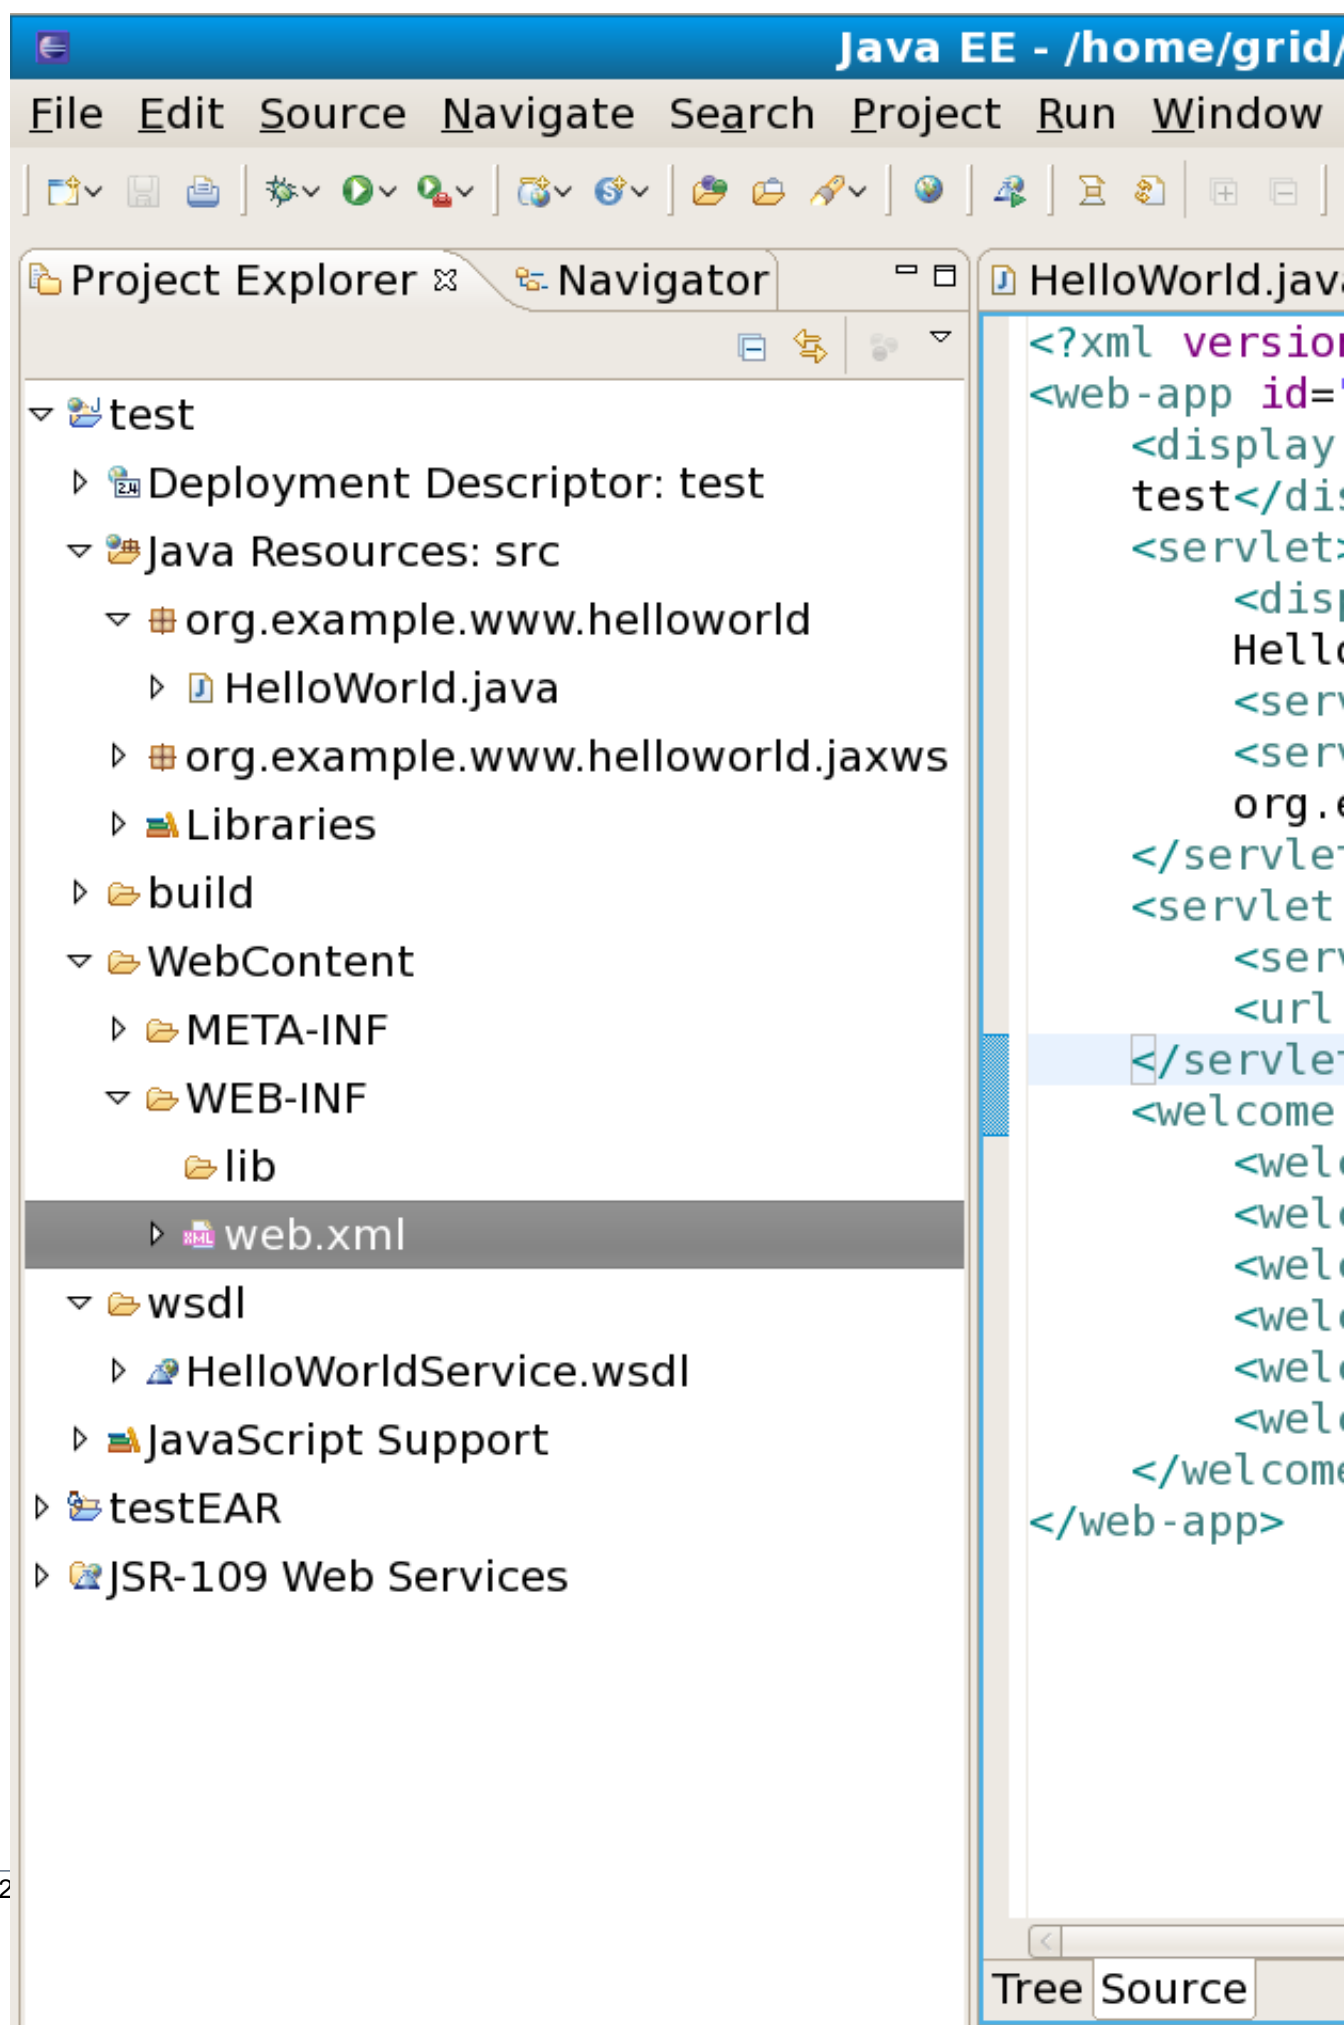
Java EE - /home/grid/

File Edit Source Navigate Search Project Run Window

Project Explorer ⊠ Navigator

test
Deployment Descriptor: test
Java Resources: src
org.example.www.helloworld
HelloWorld.java
org.example.www.helloworld.jaxws
Libraries
build
WebContent
META-INF
WEB-INF
lib
web.xml
wsdl
HelloWorldService.wsdl
JavaScript Support
testEAR
JSR-109 Web Services

HelloWorld.jav

<?xml versio
<web-app id="
<display
test</di
<servlet
<disp
Hello
<serv
<serv
org.e
</servle
<servlet
<serv
<url
</servle
<welcome
<wel
<wel
<wel
<wel
<wel
<wel
</welcom
</web-app>

Tree Source